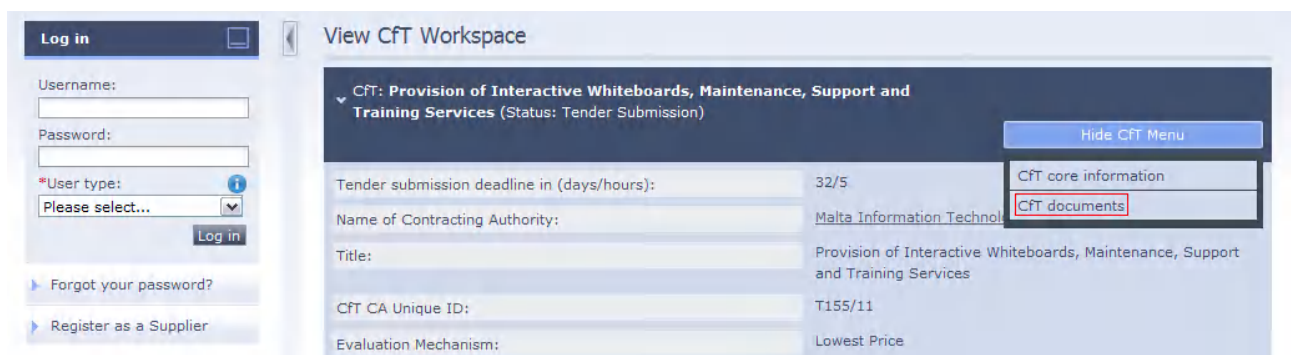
Log in

Username:

Password:

*User type:

Please select...

Log in

Forgot your password?

Register as a Supplier

View CfT Workspace

CfT: **Provision of Interactive Whiteboards, Maintenance, Support and Training Services** (Status: Tender Submission)

Hide CfT Menu

CfT core information

CfT documents

| | |
|---|---|
| Tender submission deadline in (days/hours): | 32/5 |
| Name of Contracting Authority: | Malta Information Technol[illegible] |
| Title: | Provision of Interactive Whiteboards, Maintenance, Support and Training Services |
| CfT CA Unique ID: | T155/11 |
| Evaluation Mechanism: | Lowest Price |